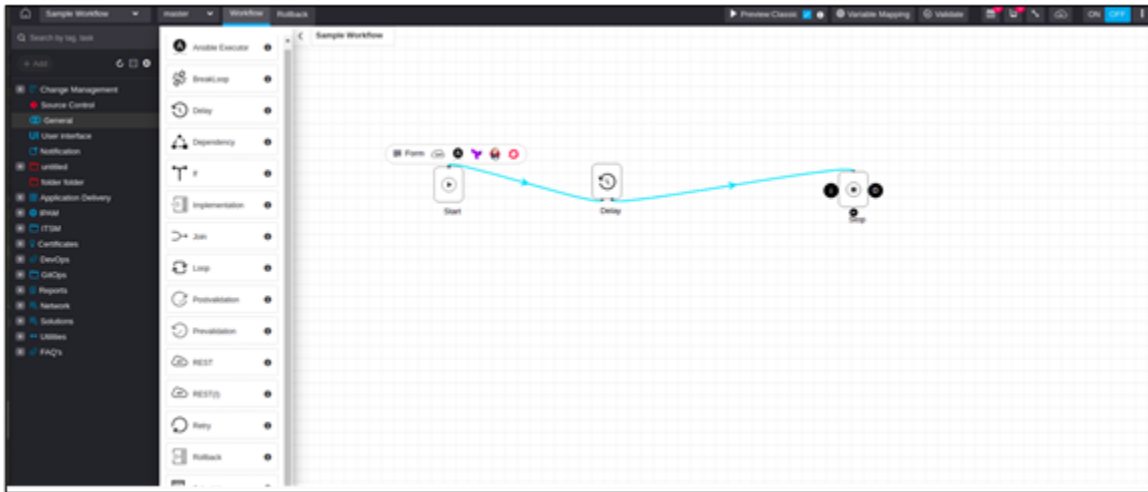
Sample Workflow
master
Workflow
Rollback
Preview Classic
Variable Mapping
Validate
ON
OFF

Search by tag, task
+ Add
Change Management
Source Control
General
User Interface
Notification
untitled
folder folder
Application Delivery
itHail
ITSM
Certificates
DevOps
GitOps
Reports
Network
Solutions
Utilities
FAQ's

Ansible Executor
BreakLoop
Delay
Dependency
If
Implementation
Join
Loop
Postvalidation
Prevalidation
REST
REST(I)
Retry
Rollback

Sample Workflow
Form
Start
Delay
Stop